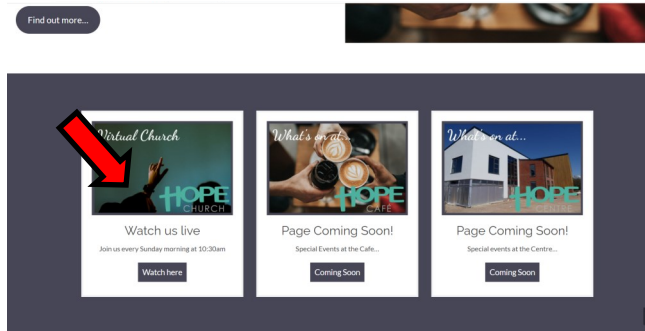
Find out more...

Virtual Church
HOPE
CHURCH

Watch us live

Join us every Sunday morning at 10:30am

Watch here

What's on at...
HOPE
CAFE

Page Coming Soon!

Special Events at the Cafe...

Coming Soon

What's on at...
HOPE
CENTRE

Page Coming Soon!

Special events at the Centre...

Coming Soon